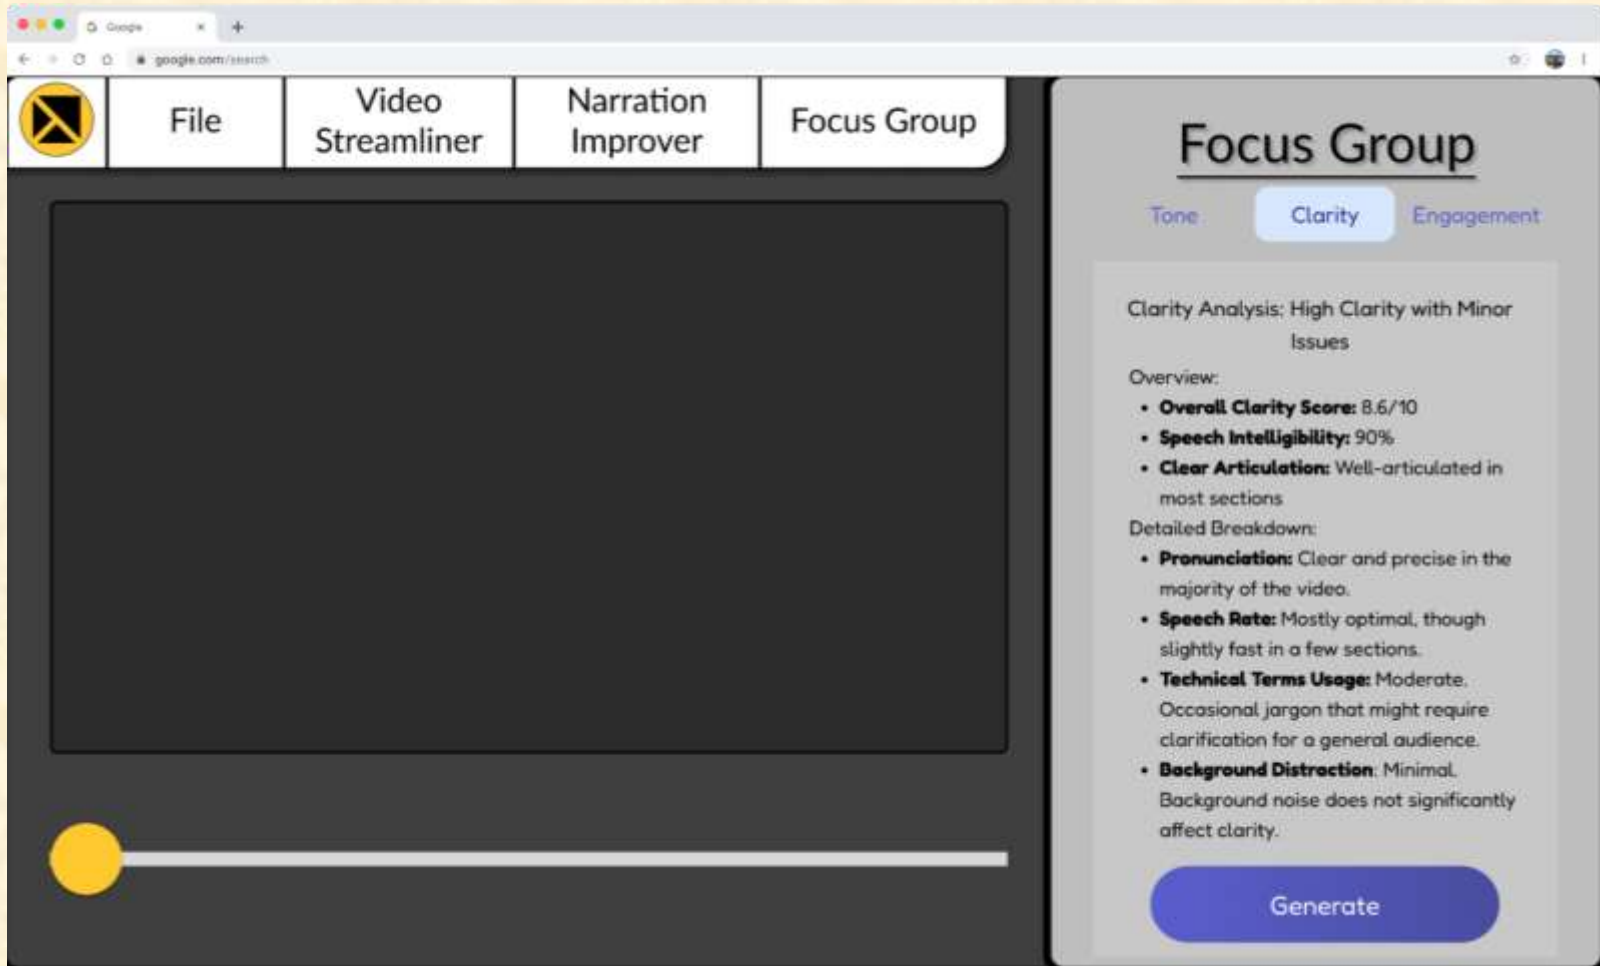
Google

google.com/search

File

Video Streamliner

Narration Improver

Focus Group

Focus Group

Tone

Clarity

Engagement

Clarity Analysis: High Clarity with Minor Issues

Overview:

- **Overall Clarity Score:** 8.6/10
- **Speech Intelligibility:** 90%
- **Clear Articulation:** Well-articulated in most sections

Detailed Breakdown:

- **Pronunciation:** Clear and precise in the majority of the video.
- **Speech Rate:** Mostly optimal, though slightly fast in a few sections.
- **Technical Terms Usage:** Moderate. Occasional jargon that might require clarification for a general audience.
- **Background Distraction**: Minimal. Background noise does not significantly affect clarity.

Generate